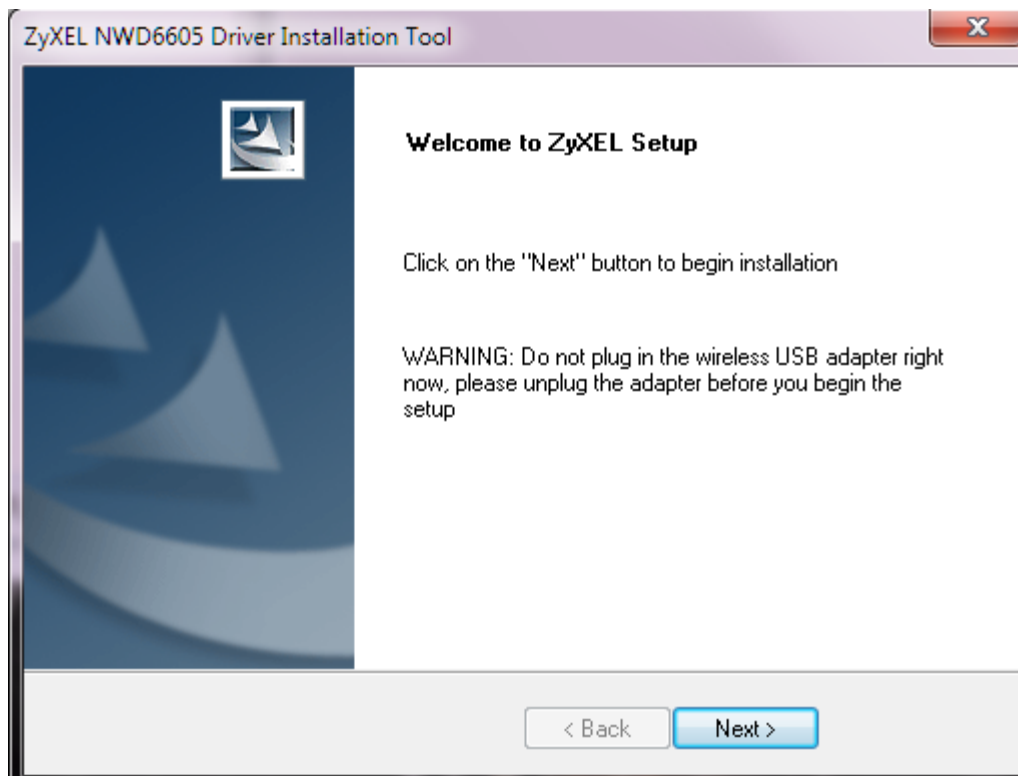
ZyXEL NWD6605 Driver Installation Tool

x

Welcome to ZyXEL Setup

Click on the "Next" button to begin installation

WARNING: Do not plug in the wireless USB adapter right now, please unplug the adapter before you begin the setup

< Back

Next >